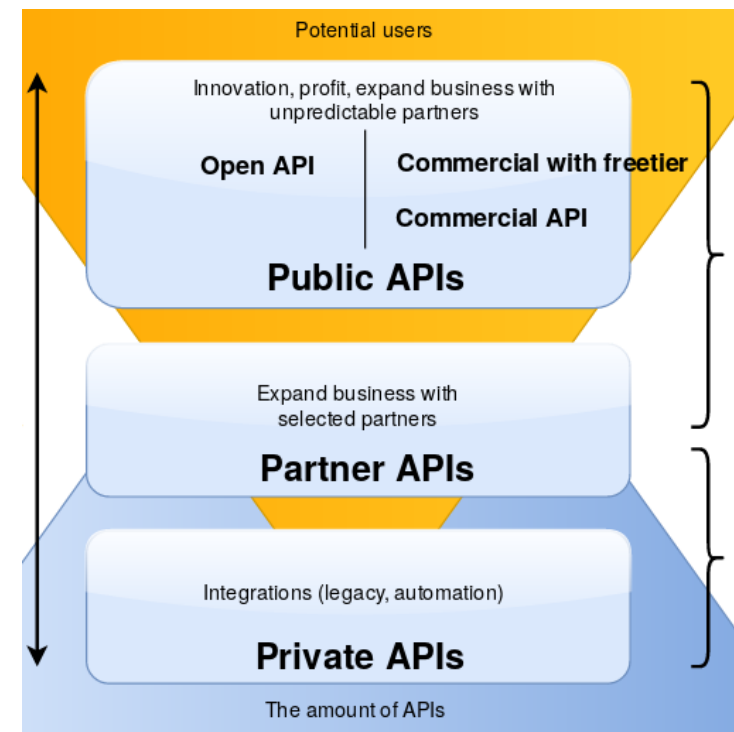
Potential users

Innovation, profit, expand business with unpredictable partners

Open API

Commercial with freetier

Commercial API

Public APIs

Expand business with selected partners

Partner APIs

Integrations (legacy, automation)

Private APIs

The amount of APIs